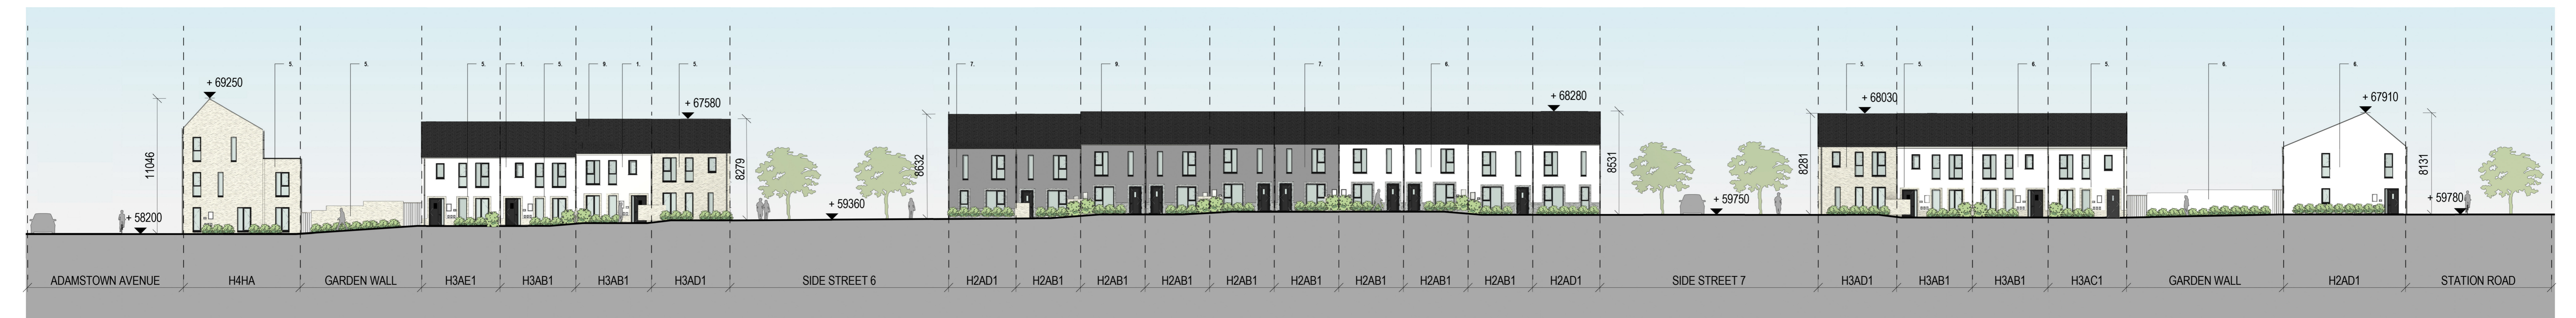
+ 69250

5.

5.

11046

+ 58200

5.

1.

5.

9.

1.

5.

+ 67580

8279

+ 59360

8632

7.

9.

7.

6.

+ 68280

8531

+ 59750

8281

5.

+ 68030

5.

6.

5.

6.

6.

+ 67910

8131

+ 59780

| ADAMSTOWN AVENUE | H4HA | GARDEN WALL | H3AE1 | H3AB1 | H3AB1 | H3AD1 | SIDE STREET 6 | H2AD1 | H2AB1 | H2AB1 | H2AB1 | H2AB1 | H2AB1 | H2AB1 | H2AB1 | H2AB1 | H2AD1 | SIDE STREET 7 | H3AD1 | H3AB1 | H3AB1 | H3AC1 | GARDEN WALL | H2AD1 | STATION ROAD |
|---|---|---|---|---|---|---|---|---|---|---|---|---|---|---|---|---|---|---|---|---|---|---|---|---|---|